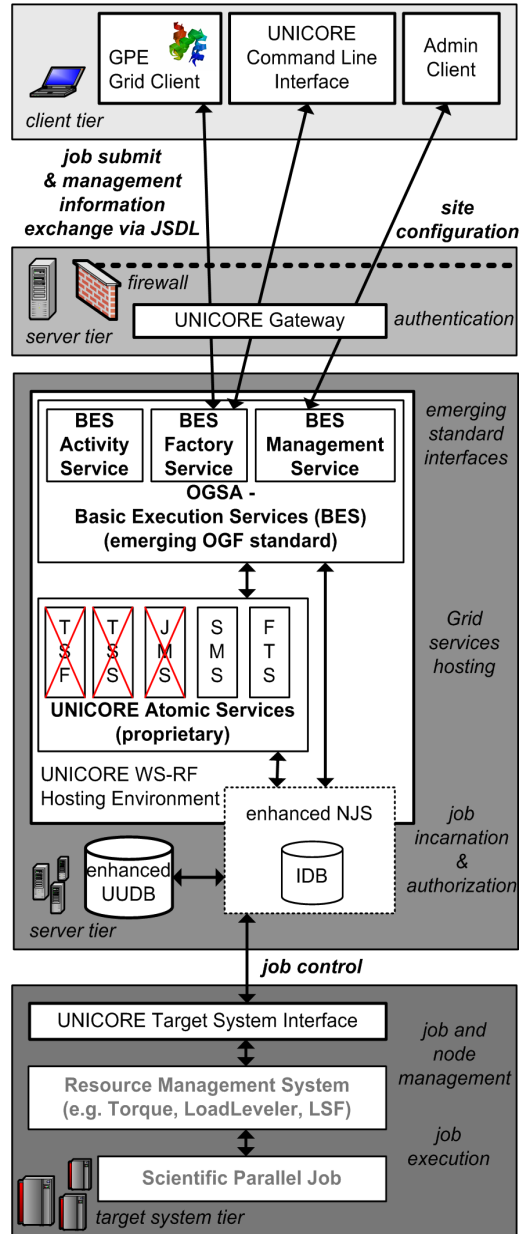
GPE Grid Client

UNICORE Command Line Interface

Admin Client

client tier

job submit & management information exchange via JSDL

site configuration

firewall

server tier

UNICORE Gateway

authentication

BES Activity Service

BES Factory Service

BES Management Service

emerging standard interfaces

OGSA - Basic Execution Services (BES) (emerging OGF standard)

T S F

T S S

J M S

S M S

F T S

Grid services hosting

UNICORE Atomic Services (proprietary)

UNICORE WS-RF Hosting Environment

enhanced NJS

IDB

job incarnation & authorization

enhanced UUDB

server tier

job control

UNICORE Target System Interface

job and node management

Resource Management System (e.g. Torque, LoadLeveler, LSF)

job execution

Scientific Parallel Job

target system tier